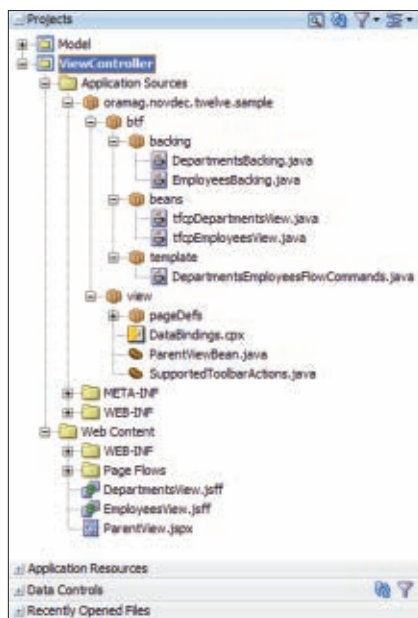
Projects
Model
ViewController
Application Sources
oramag.novdec.twelve.sample
btf
backing
DepartmentsBacking.java
EmployeesBacking.java
beans
tfcpDepartmentsView.java
tfcpEmployeesView.java
template
DepartmentsEmployeesFlowCommands.java
view
pageDefs
DataBindings.cpx
ParentViewBean.java
SupportedToolbarActions.java
META-INF
WEB-INF
Web Content
WEB-INF
Page Flows
DepartmentsView.jsff
EmployeesView.jsff
ParentView.jspx
Application Resources
Data Controls
Recently Opened Files